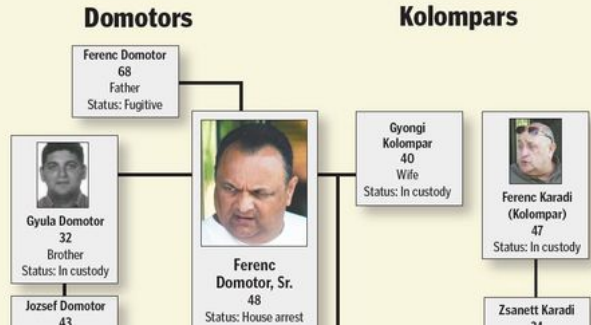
Domotors

Kolompars

Ferenc Domotor
68
Father
Status: Fugitive

Gyula Domotor
32
Brother
Status: In custody

Ferenc Domotor, Sr.
48
Status: House arrest

Gyongi Kolompar
40
Wife
Status: In custody

Ferenc Karadi (Kolompar)
47
Status: In custody

Jozsef Domotor
43

Zsanett Karadi
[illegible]